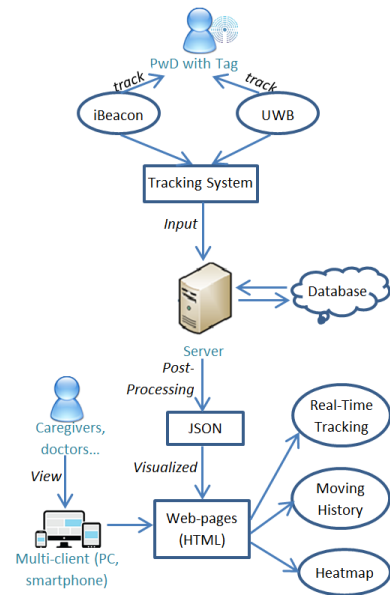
PwD with Tag

track

track

iBeacon

UWB

Tracking System

Input

Database

Server

Post-Processing

Caregivers, doctors...

JSON

Real-Time Tracking

View

Visualized

Moving History

Web-pages (HTML)

Multi-client (PC, smartphone)

Heatmap